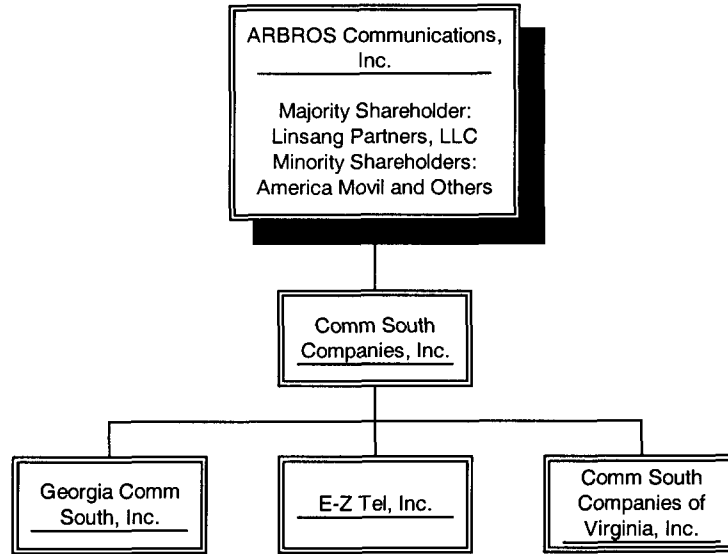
ARBROS Communications, Inc.

Majority Shareholder: Linsang Partners, LLC
Minority Shareholders: America Movil and Others

Comm South Companies, Inc.

Georgia Comm South, Inc.

E-Z Tel, Inc.

Comm South Companies of Virginia, Inc.